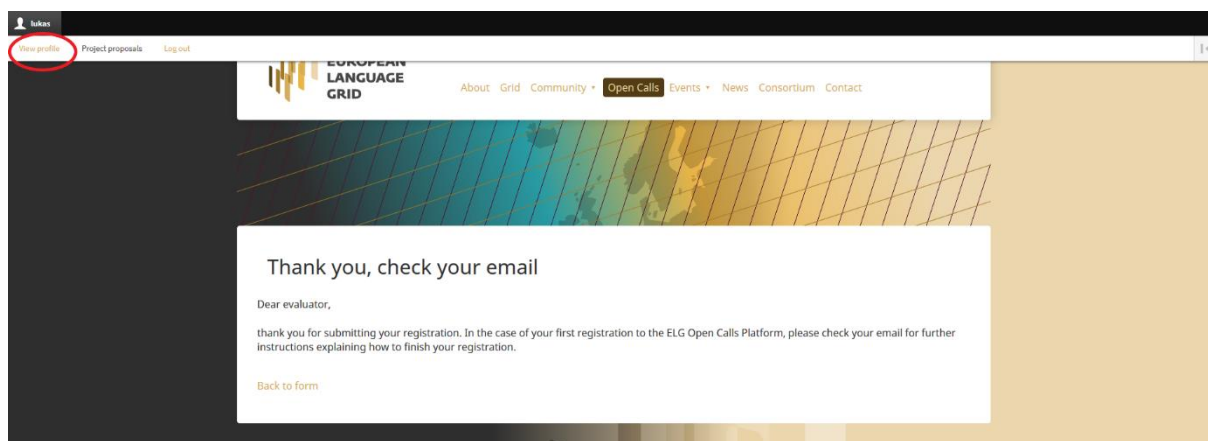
lukas

View profile Project proposals Log out

EUROPEAN LANGUAGE GRID

About Grid Community ▾ Open Calls Events ▾ News Consortium Contact

Thank you, check your email

Dear evaluator,

thank you for submitting your registration. In the case of your first registration to the ELG Open Calls Platform, please check your email for further instructions explaining how to finish your registration.

Back to form